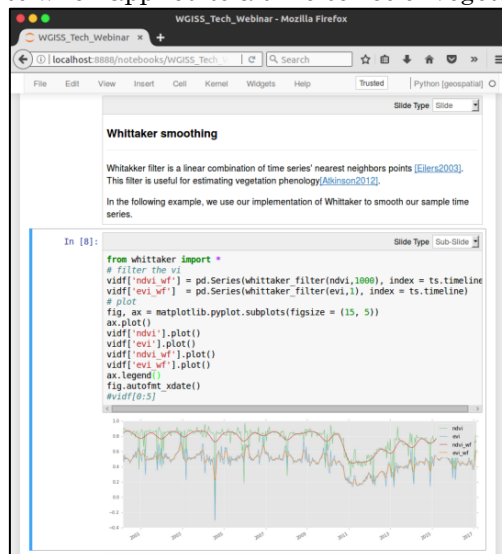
WGISS_Tech_Webinar - Mozilla Firefox

WGISS_Tech_Webinar ×  +

localhost:8888/notebooks/WGISS_Tech_W   C   Search

File   Edit   View   Insert   Cell   Kernel   Widgets   Help   Trusted   Python [geospatial]

Slide Type Slide

Whittaker smoothing

Whittaker filter is a linear combination of time series' nearest neighbors points [Eilers2003]. This filter is useful for estimating vegetation phenology[Atkinson2012].

In the following example, we use our implementation of Whittaker to smooth our sample time series.

In [8]:   Slide Type Sub-Slide

from whittaker import *
# filter the vi
vidf['ndvi_wf'] = pd.Series(whittaker_filter(ndvi,1000), index = ts.timeline
vidf['evi_wf']  = pd.Series(whittaker_filter(evi,1), index = ts.timeline)
# plot
fig, ax = matplotlib.pyplot.subplots(figsize = (15, 5))
ax.plot()
vidf['ndvi'].plot()
vidf['evi'].plot()
vidf['ndvi_wf'].plot()
vidf['evi_wf'].plot()
ax.legend()
fig.autofmt_xdate()
#vidf[0:5]

ndvi
evi
ndvi_wf
evi_wf

1.0
0.8
0.6
0.4
0.2
0.0
-0.2
-0.4